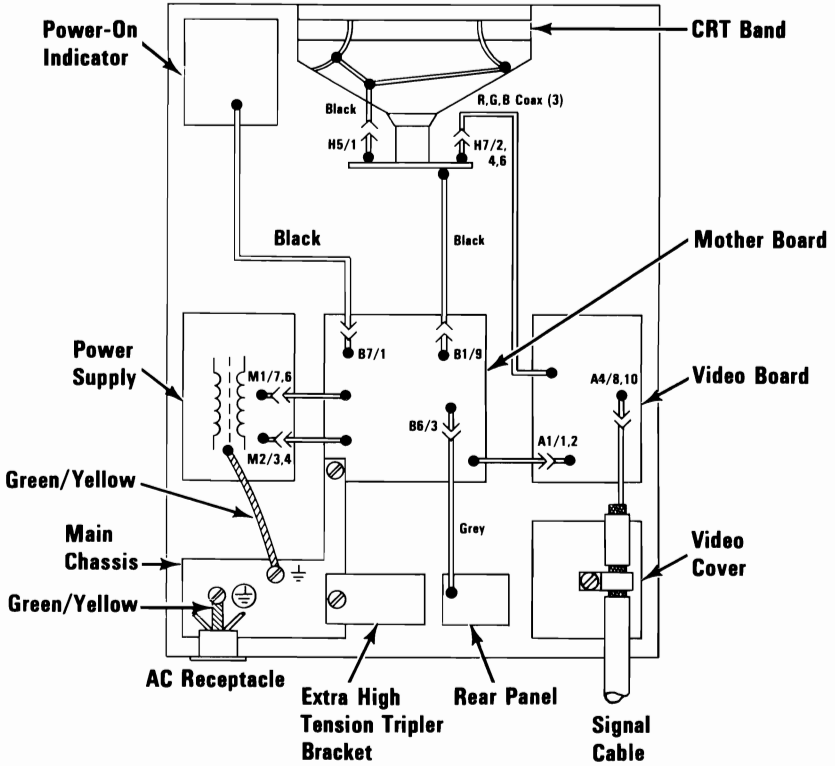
Power-On Indicator

CRT Band

Black

R,G,B Coax (3)

H5/1

H7/2, 4,6

Black

Black

Mother Board

Power Supply

B7/1

B1/9

M1/7,6

A4/8,10

Video Board

M2/3,4

B6/3

A1/1,2

Green/Yellow

Grey

Main Chassis

Video Cover

Green/Yellow

AC Receptacle

Extra High Tension Tripler Bracket

Rear Panel

Signal Cable